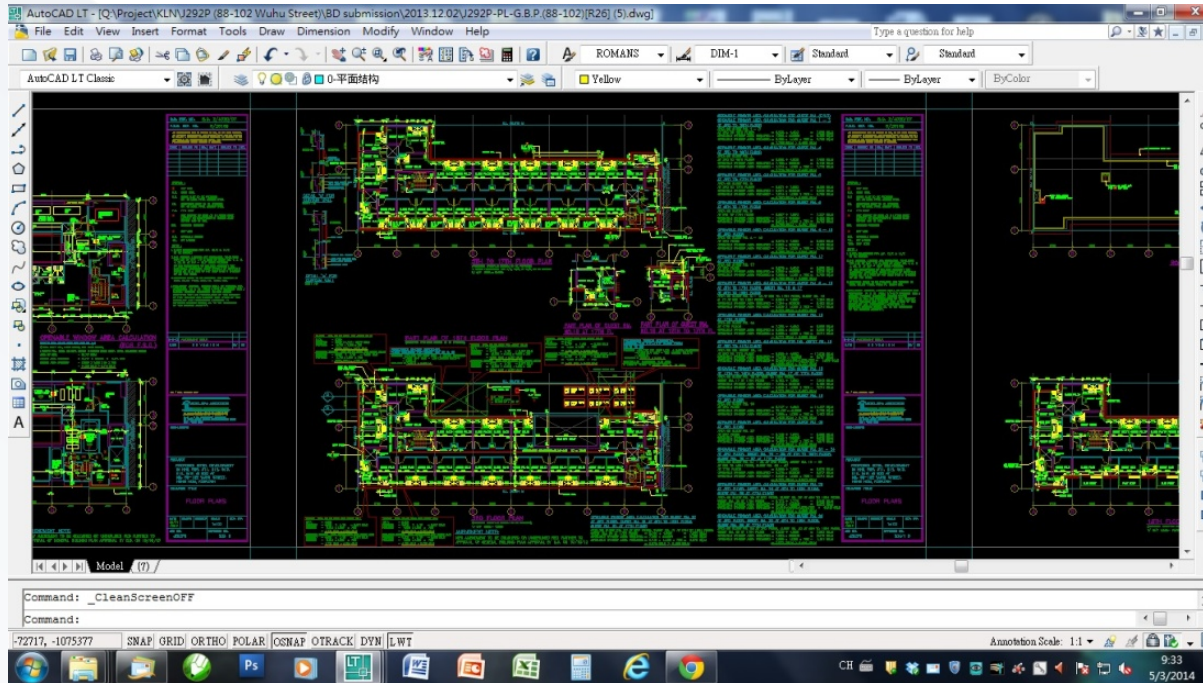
AutoCAD LT - [Q:\Project\KLN\J292P (88-102 Wuhu Street)\BD submission\2013.12.02\J292P-PL-G.B.P.(88-102)[R26] (5).dwg]

File Edit View Insert Format Tools Draw Dimension Modify Window Help

Type a question for help

ROMANS DIM-1 Standard Standard

AutoCAD LT Classic

0-平面结构

Yellow ByLayer ByLayer ByColor

A

OPENABLE WINDOW AREA CALCULATION

FLOOR PLANS

FLOOR PLANS

Model (?)

Command: _CleanScreenOFF

Command:

-72717, -1075377 SNAP GRID ORTHO POLAR OSNAP OTRACK DYN LWT

Annotation Scale: 1:1

CH

9:33
5/3/2014